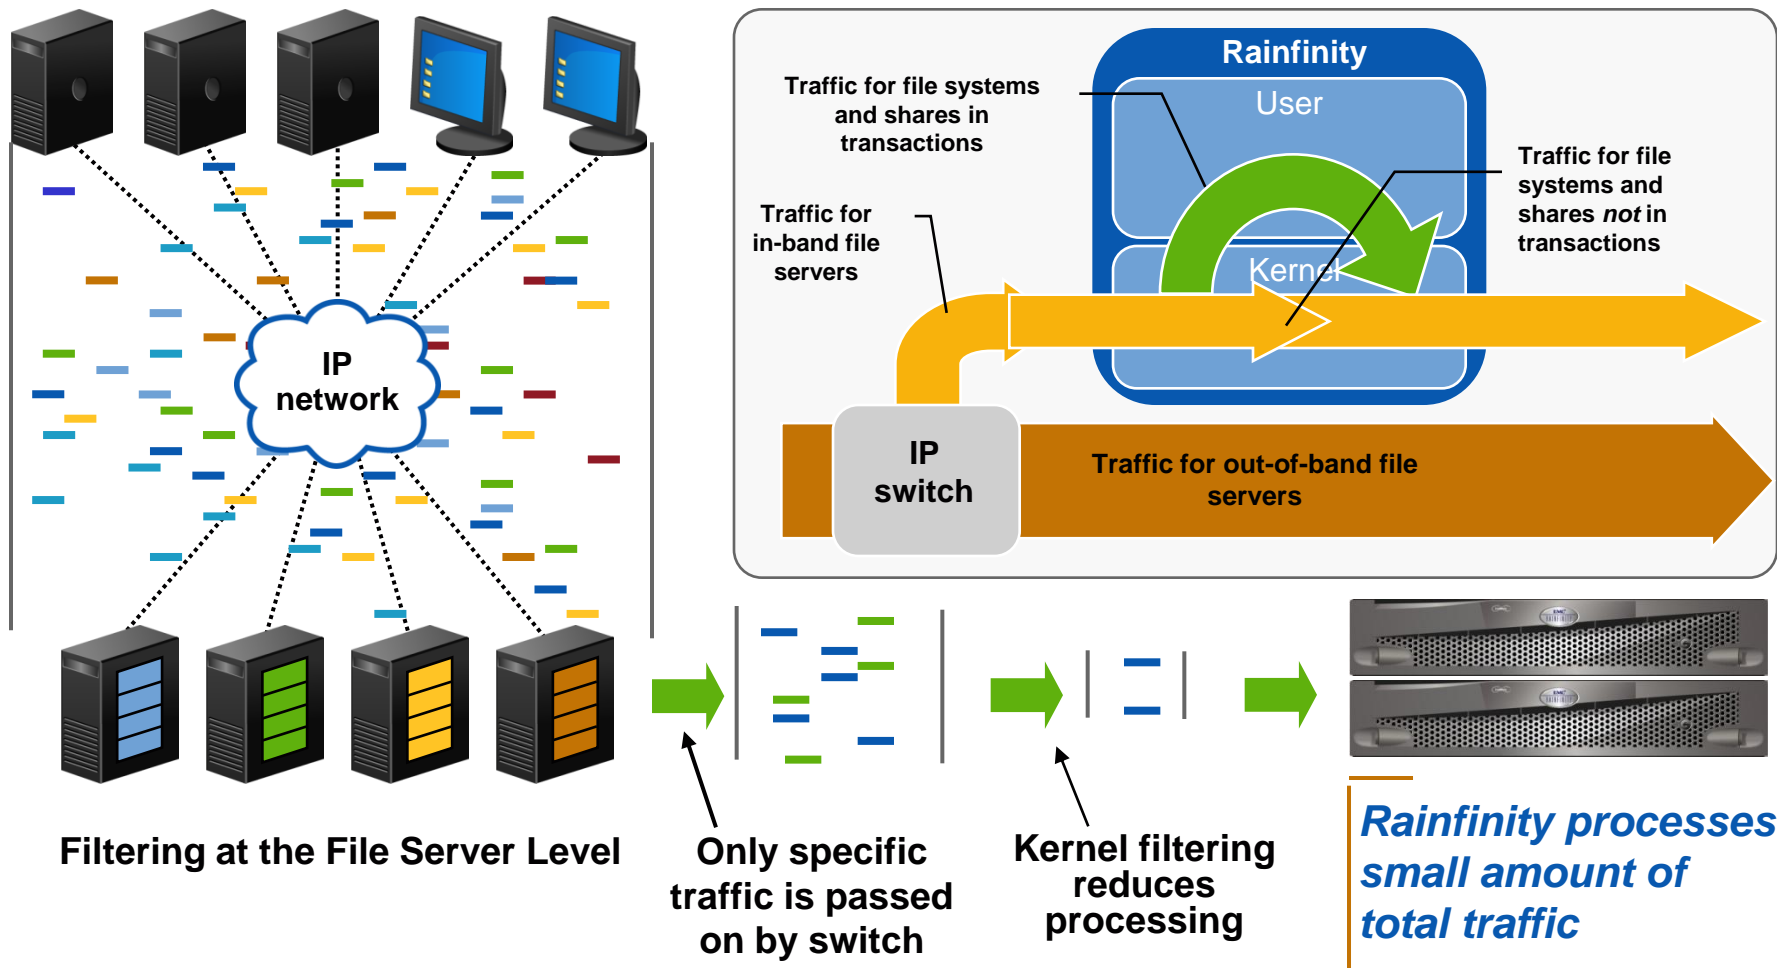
IP network

Rainfinity

User

Kernel

Traffic for file systems and shares in transactions

Traffic for in-band file servers

Traffic for file systems and shares *not* in transactions

IP switch

Traffic for out-of-band file servers

Filtering at the File Server Level

Only specific traffic is passed on by switch

Kernel filtering reduces processing

Rainfinity processes small amount of total traffic